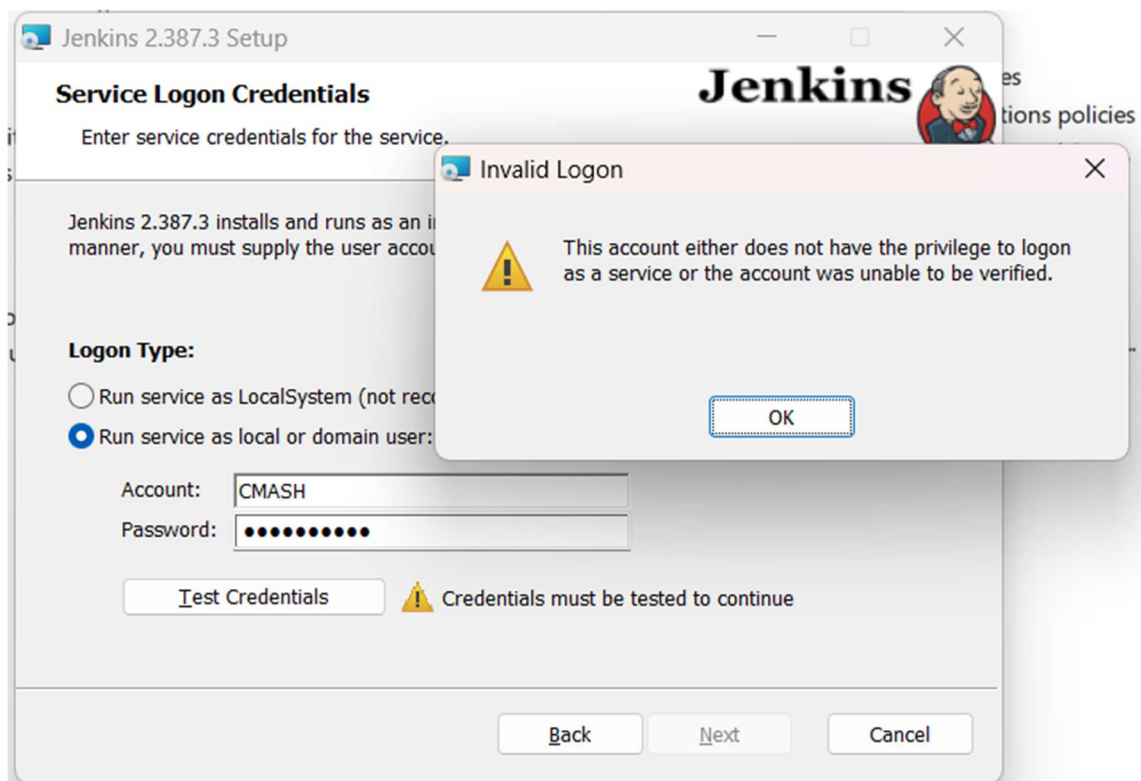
Jenkins 2.387.3 Setup

Service Logon Credentials

Enter service credentials for the service.

Jenkins

es

tions policies

Invalid Logon

This account either does not have the privilege to logon as a service or the account was unable to be verified.

OK

Jenkins 2.387.3 installs and runs as an i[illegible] manner, you must supply the user accou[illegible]

Logon Type:

Run service as LocalSystem (not rec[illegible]

Run service as local or domain user:

Account: CMASH

Password: ●●●●●●●●●●

Test Credentials

Credentials must be tested to continue

Back

Next

Cancel